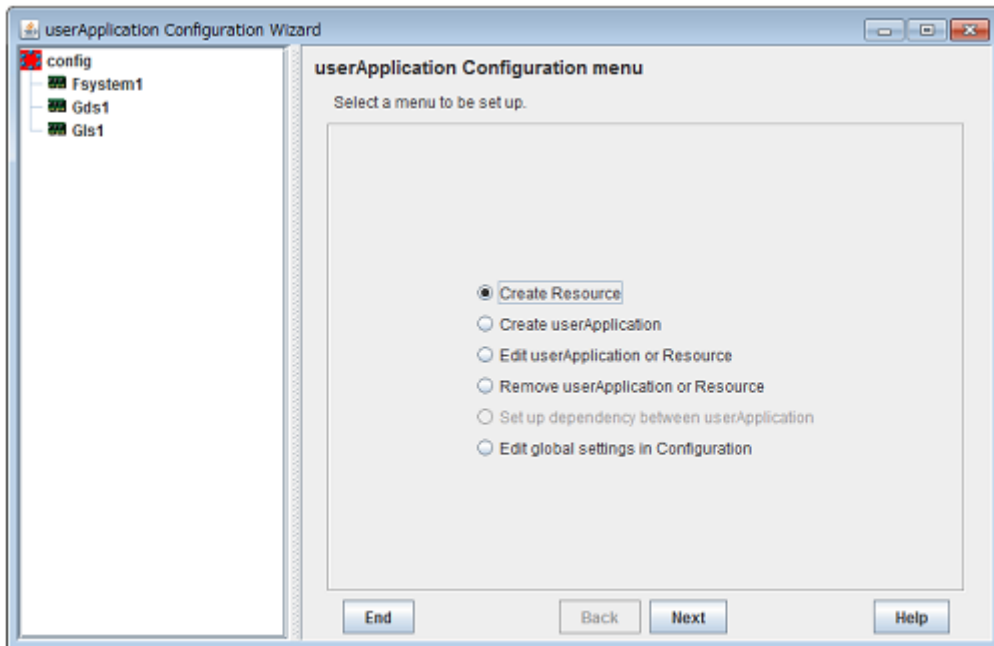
userApplication Configuration Wizard

config
Fsystem1
Gds1
Gls1

userApplication Configuration menu

Select a menu to be set up.

Create Resource
Create userApplication
Edit userApplication or Resource
Remove userApplication or Resource
Set up dependency between userApplication
Edit global settings in Configuration

End
Back
Next
Help